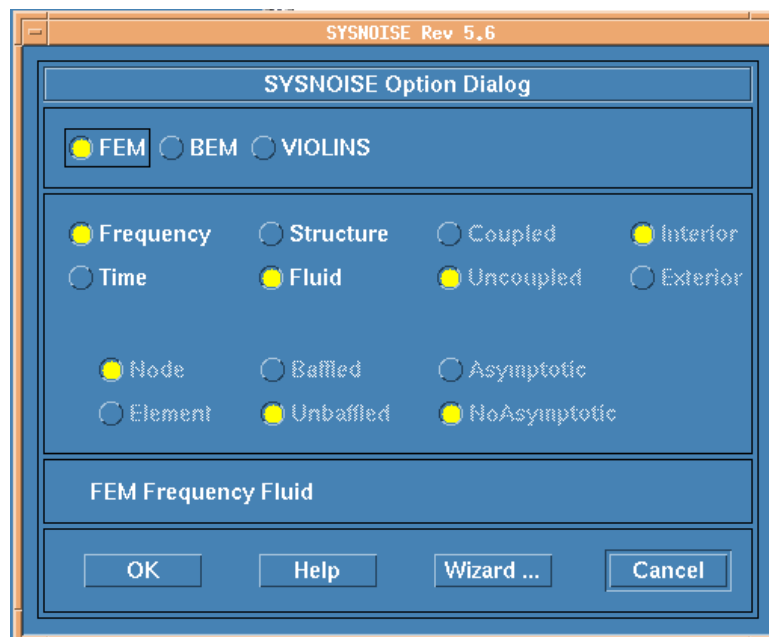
SYSNOISE Rev 5.6

SYSNOISE Option Dialog

FEM BEM VIOLINS

Frequency Structure Coupled Interior
Time Fluid Uncoupled Exterior

Node Baffled Asymptotic
Element Unbaffled NoAsymptotic

FEM Frequency Fluid

OK Help Wizard ... Cancel